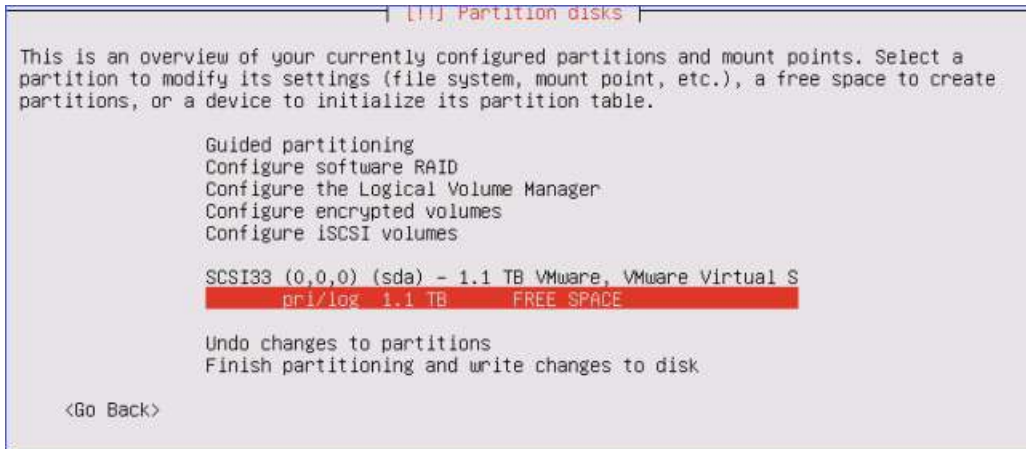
[!!] Partition disks

This is an overview of your currently configured partitions and mount points. Select a partition to modify its settings (file system, mount point, etc.), a free space to create partitions, or a device to initialize its partition table.

Guided partitioning
Configure software RAID
Configure the Logical Volume Manager
Configure encrypted volumes
Configure iSCSI volumes

SCSI33 (0,0,0) (sda) - 1.1 TB VMware, VMware Virtual S
pri/log 1.1 TB FREE SPACE

Undo changes to partitions
Finish partitioning and write changes to disk

<Go Back>